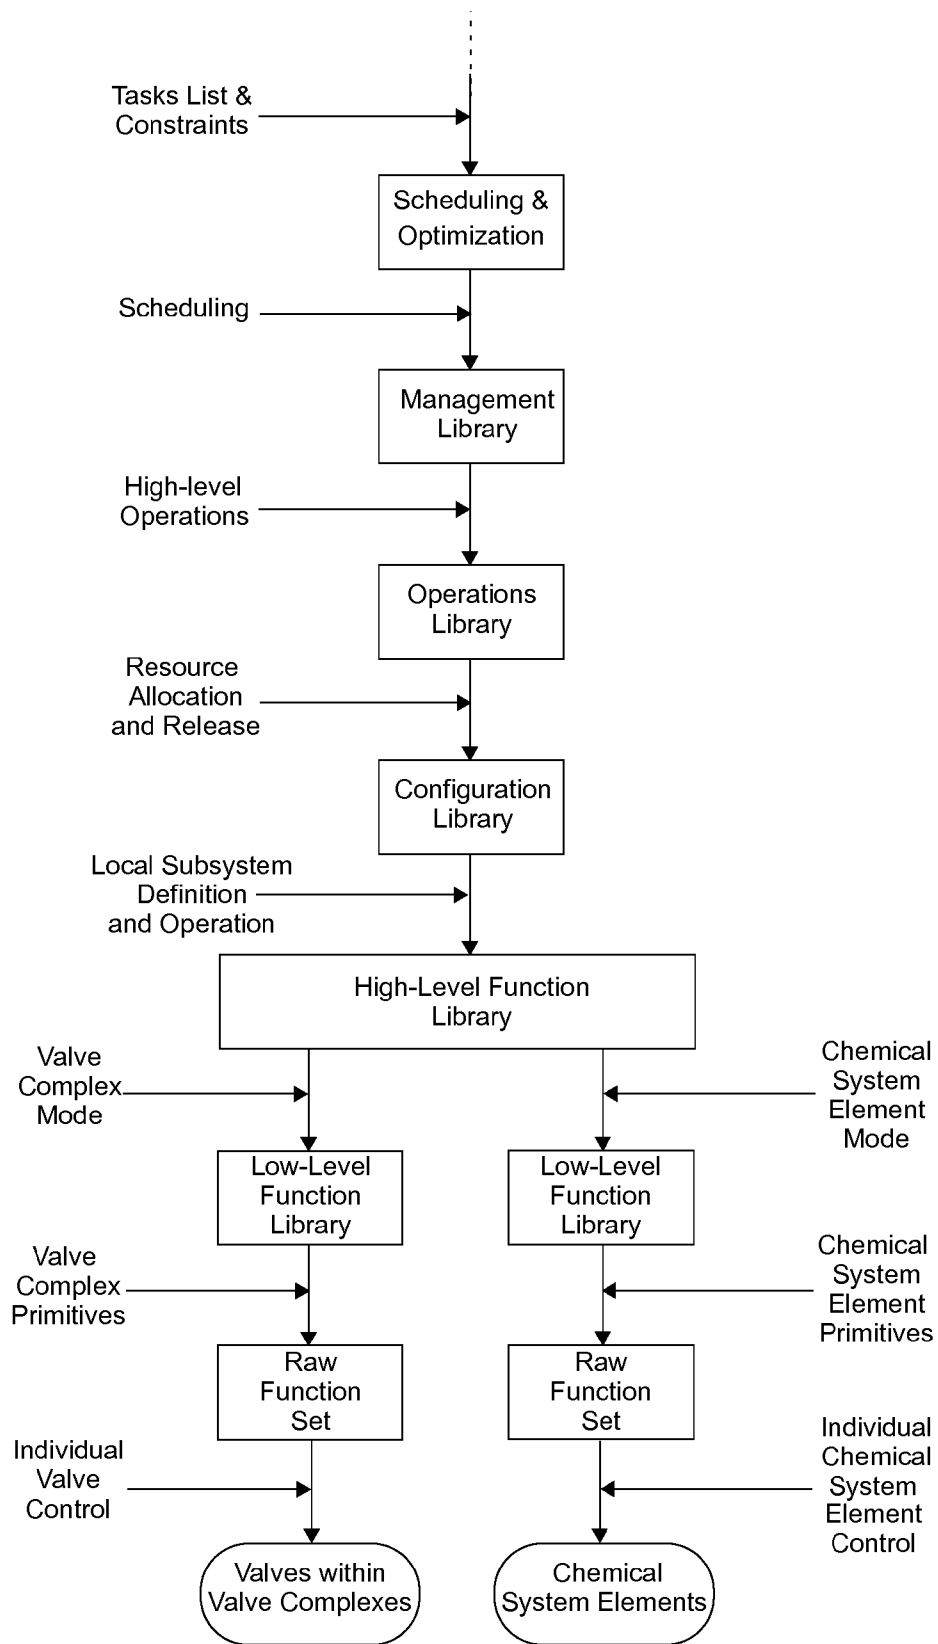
Tasks List & Constraints

Scheduling & Optimization

Scheduling

Management Library

High-level Operations

Operations Library

Resource Allocation and Release

Configuration Library

Local Subsystem Definition and Operation

High-Level Function Library

Valve Complex Mode

Chemical System Element Mode

Low-Level Function Library

Low-Level Function Library

Valve Complex Primitives

Chemical System Element Primitives

Raw Function Set

Raw Function Set

Individual Valve Control

Individual Chemical System Element Control

Valves within Valve Complexes

Chemical System Elements